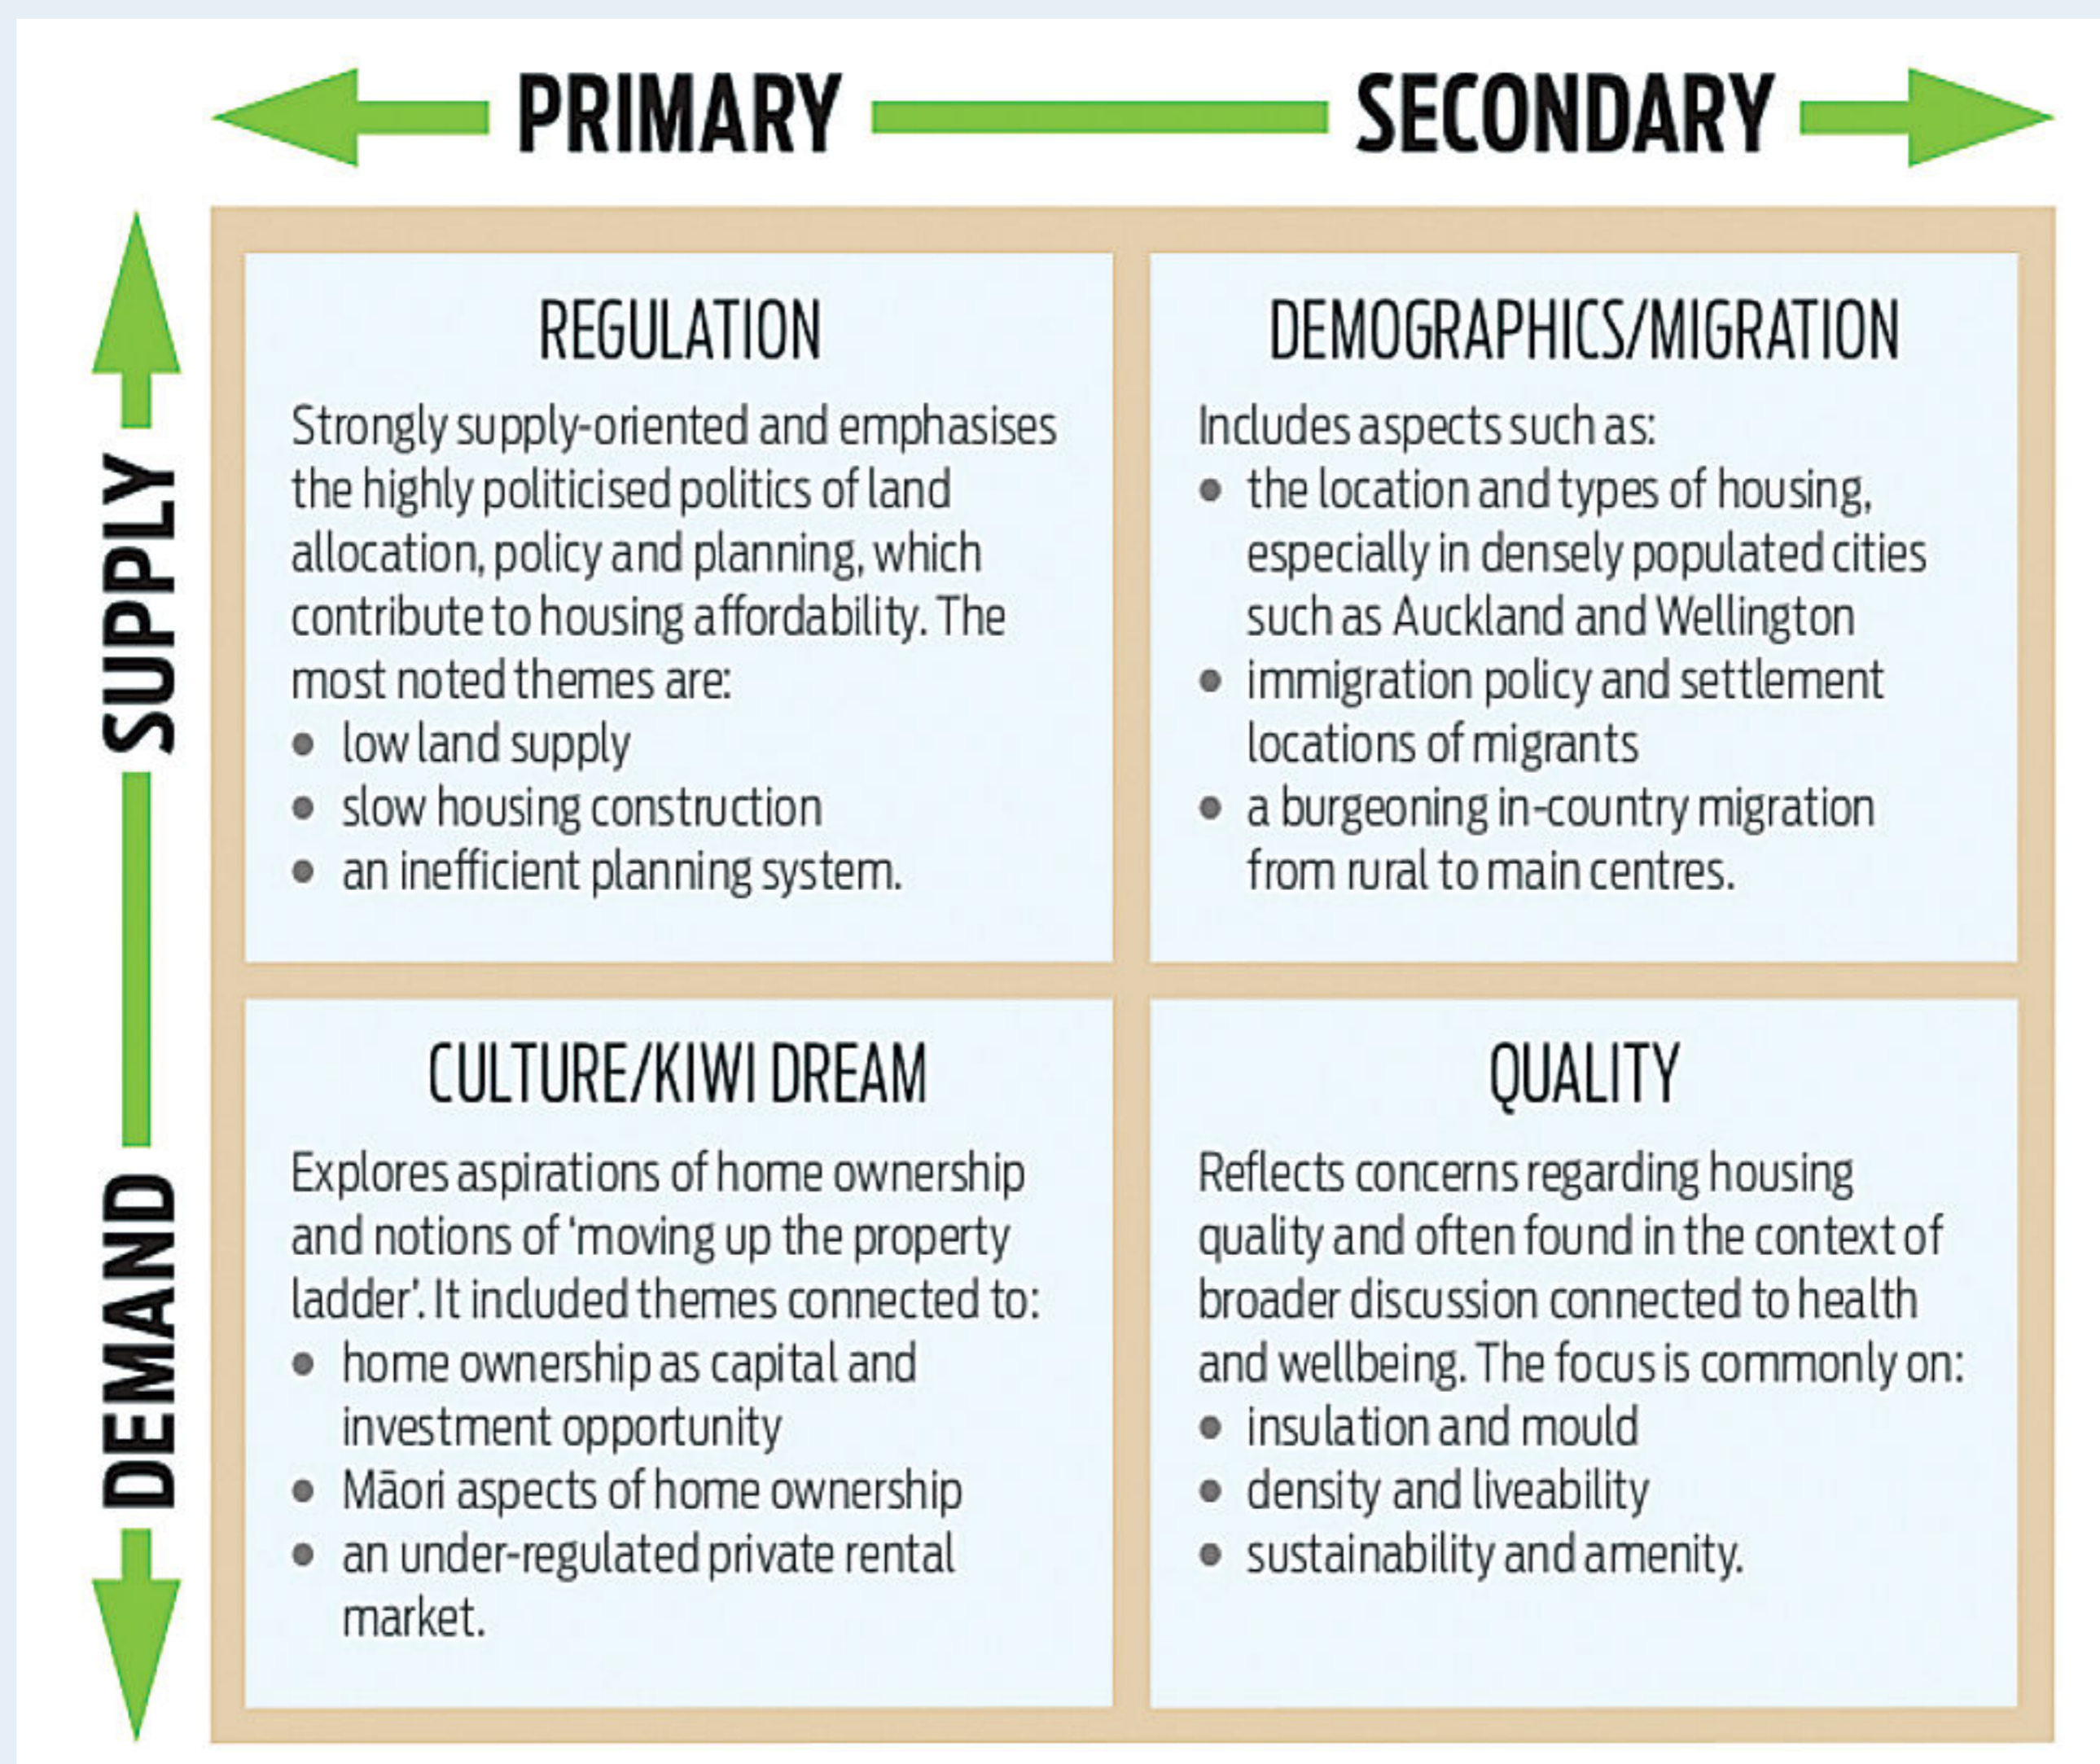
PRIMARY SECONDARY

SUPPLY

DEMAND

REGULATION

Strongly supply-oriented and emphasises the highly politicised politics of land allocation, policy and planning, which contribute to housing affordability. The most noted themes are:
• low land supply
• slow housing construction
• an inefficient planning system.

DEMOGRAPHICS/MIGRATION

Includes aspects such as:
• the location and types of housing, especially in densely populated cities such as Auckland and Wellington
• immigration policy and settlement locations of migrants
• a burgeoning in-country migration from rural to main centres.

CULTURE/KIWI DREAM

Explores aspirations of home ownership and notions of 'moving up the property ladder'. It included themes connected to:
• home ownership as capital and investment opportunity
• Māori aspects of home ownership
• an under-regulated private rental market.

QUALITY

Reflects concerns regarding housing quality and often found in the context of broader discussion connected to health and wellbeing. The focus is commonly on:
• insulation and mould
• density and liveability
• sustainability and amenity.